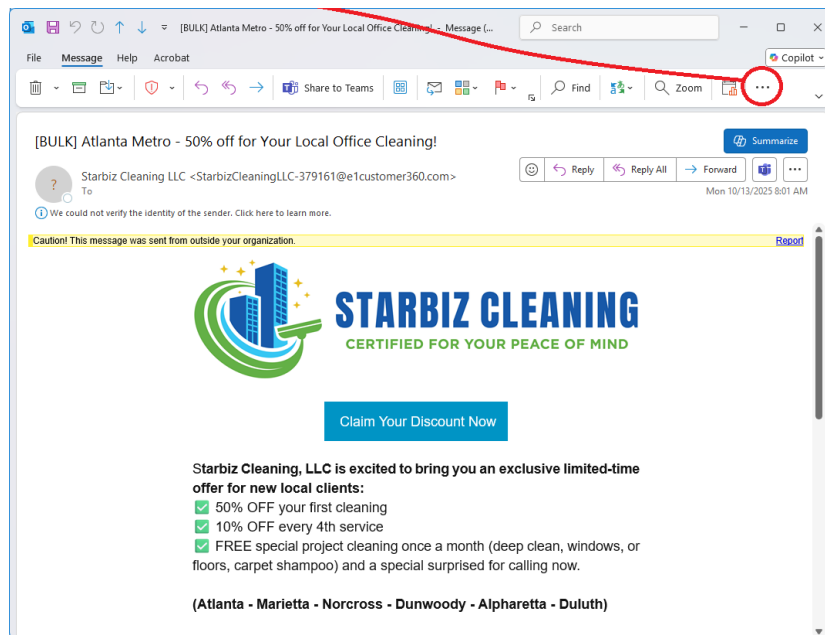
[BULK] Atlanta Metro - 50% off for Your Local Office Cleaning! - Message (...

Search

File Message Help Acrobat

Copilot

Share to Teams

Find

Zoom

...

[BULK] Atlanta Metro - 50% off for Your Local Office Cleaning!

Summarize

Starbiz Cleaning LLC <StarbizCleaningLLC-379161@e1customer360.com>
To

Reply Reply All Forward

Mon 10/13/2025 8:01 AM

We could not verify the identity of the sender. Click here to learn more.

Caution! This message was sent from outside your organization.

Report

STARBIZ CLEANING
CERTIFIED FOR YOUR PEACE OF MIND

Claim Your Discount Now

Starbiz Cleaning, LLC is excited to bring you an exclusive limited-time offer for new local clients:
✅ 50% OFF your first cleaning
✅ 10% OFF every 4th service
✅ FREE special project cleaning once a month (deep clean, windows, or floors, carpet shampoo) and a special surprised for calling now.

(Atlanta - Marietta - Norcross - Dunwoody - Alpharetta - Duluth)